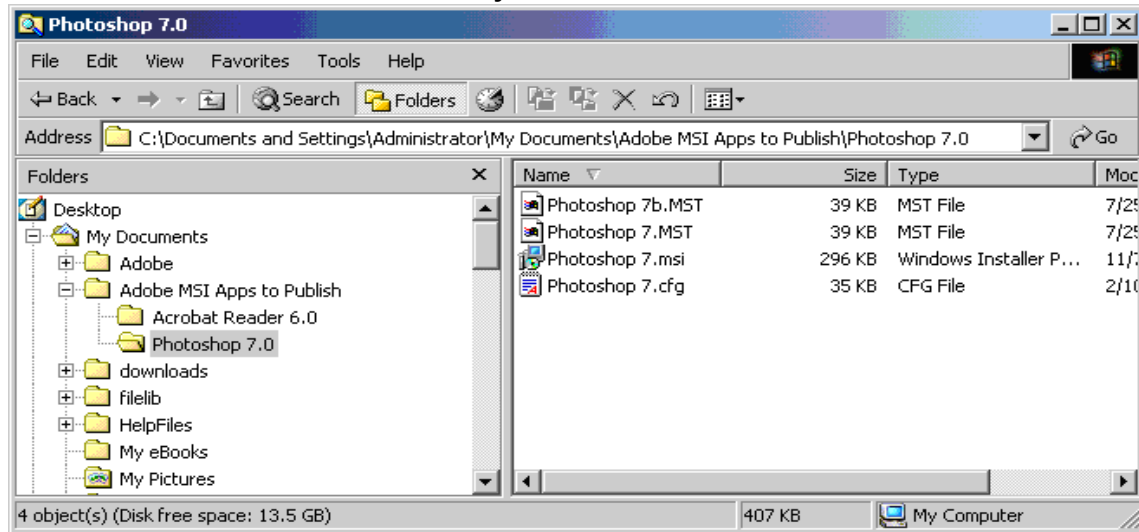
Photoshop 7.0

File Edit View Favorites Tools Help

Back Search Folders

Address C:\Documents and Settings\Administrator\My Documents\Adobe MSI Apps to Publish\Photoshop 7.0 Go

Folders

Desktop
My Documents
Adobe
Adobe MSI Apps to Publish
Acrobat Reader 6.0
Photoshop 7.0
downloads
filelib
HelpFiles
My eBooks
My Pictures

| Name | Size | Type | Moc |
|---|---|---|---|
| Photoshop 7b.MST | 39 KB | MST File | 7/2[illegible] |
| Photoshop 7.MST | 39 KB | MST File | 7/2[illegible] |
| Photoshop 7.msi | 296 KB | Windows Installer P... | 11/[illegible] |
| Photoshop 7.cfg | 35 KB | CFG File | 2/1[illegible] |

4 object(s) (Disk free space: 13.5 GB) 407 KB My Computer